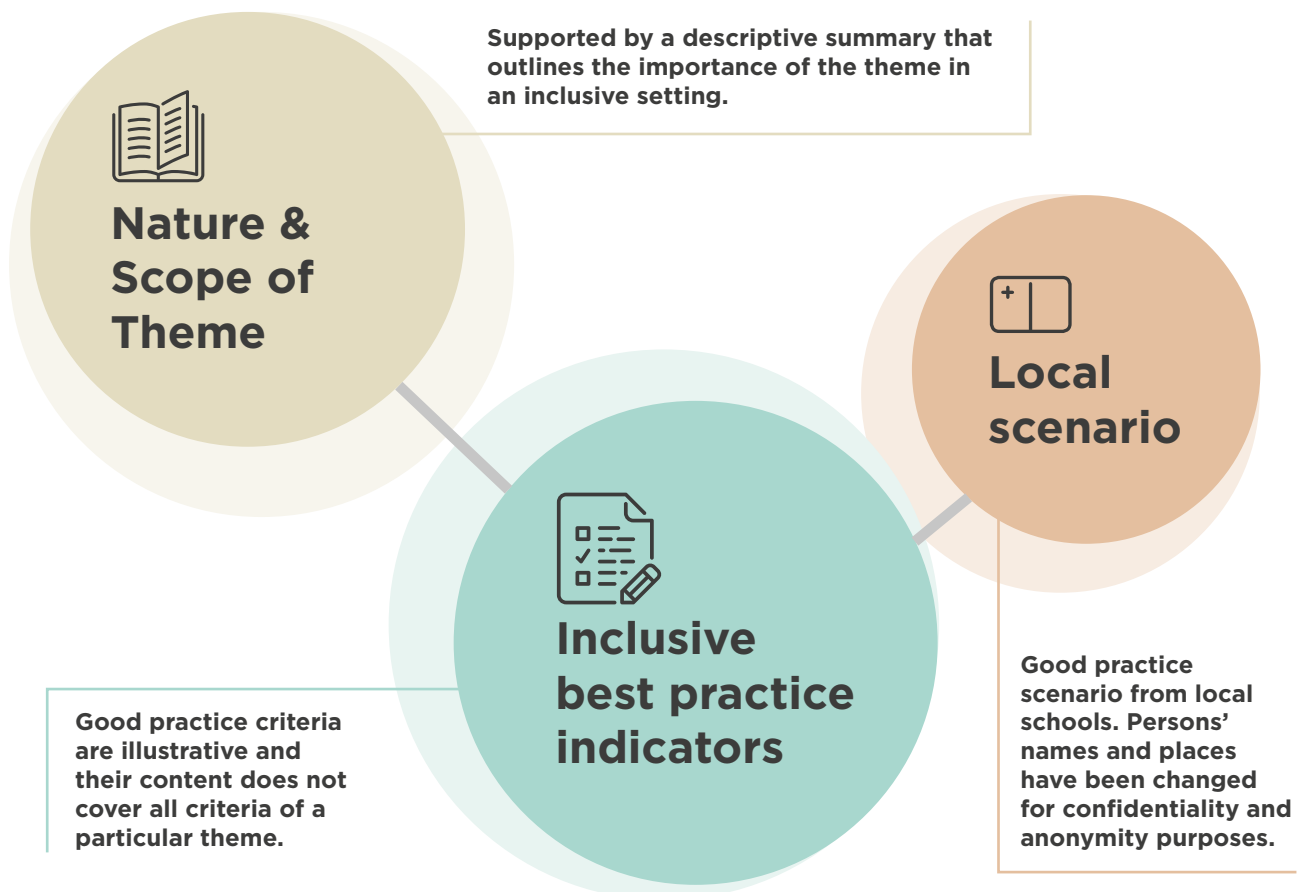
Supported by a descriptive summary that outlines the importance of the theme in an inclusive setting.

Nature & Scope of Theme

Local scenario

Inclusive best practice indicators

Good practice criteria are illustrative and their content does not cover all criteria of a particular theme.

Good practice scenario from local schools. Persons' names and places have been changed for confidentiality and anonymity purposes.